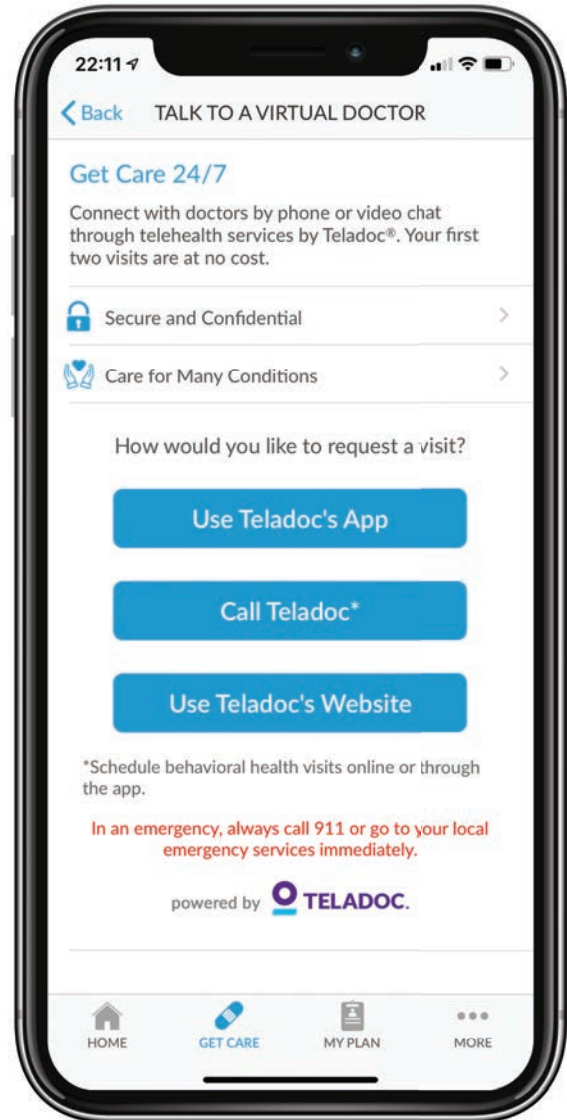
22:11

Back TALK TO A VIRTUAL DOCTOR

Get Care 24/7

Connect with doctors by phone or video chat through telehealth services by Teladoc®. Your first two visits are at no cost.

Secure and Confidential

Care for Many Conditions

How would you like to request a visit?

Use Teladoc's App

Call Teladoc*

Use Teladoc's Website

*Schedule behavioral health visits online or through the app.

In an emergency, always call 911 or go to your local emergency services immediately.

powered by TELADOC.

HOME GET CARE MY PLAN MORE